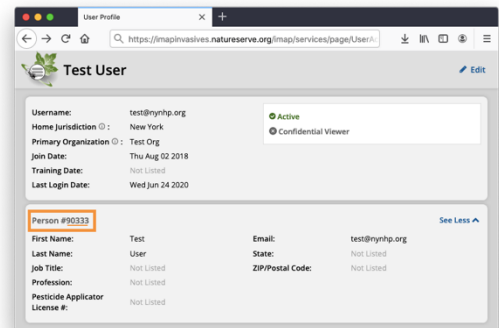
User Profile

https://imapinvasives.natureserve.org/imap/services/page/UserA

Test User

Edit

Username: test@nynhp.org
Home Jurisdiction ⓘ : New York
Primary Organization ⓘ : Test Org
Join Date: Thu Aug 02 2018
Training Date: Not Listed
Last Login Date: Wed Jun 24 2020

Active
Confidential Viewer

Person #90333

See Less

First Name: Test
Last Name: User
Job Title: Not Listed
Profession: Not Listed
Pesticide Applicator License #: Not Listed

Email: test@nynhp.org
State: Not Listed
ZIP/Postal Code: Not Listed